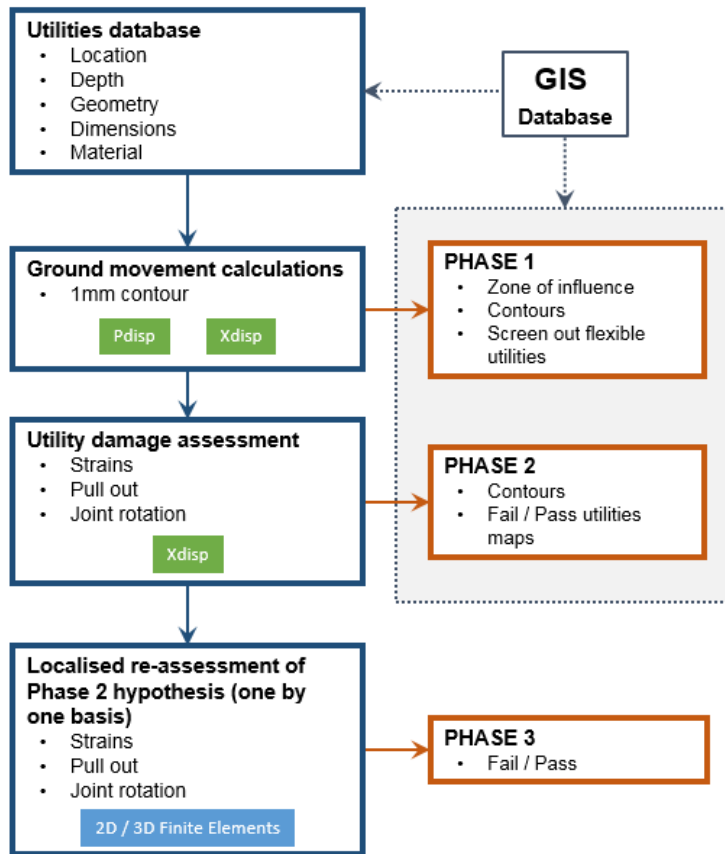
Utilities database
• Location
• Depth
• Geometry
• Dimensions
• Material

GIS
Database

Ground movement calculations
• 1mm contour
Pdisp
Xdisp

PHASE 1
• Zone of influence
• Contours
• Screen out flexible utilities

Utility damage assessment
• Strains
• Pull out
• Joint rotation
Xdisp

PHASE 2
• Contours
• Fail / Pass utilities maps

Localised re-assessment of Phase 2 hypothesis (one by one basis)
• Strains
• Pull out
• Joint rotation
2D / 3D Finite Elements

PHASE 3
• Fail / Pass